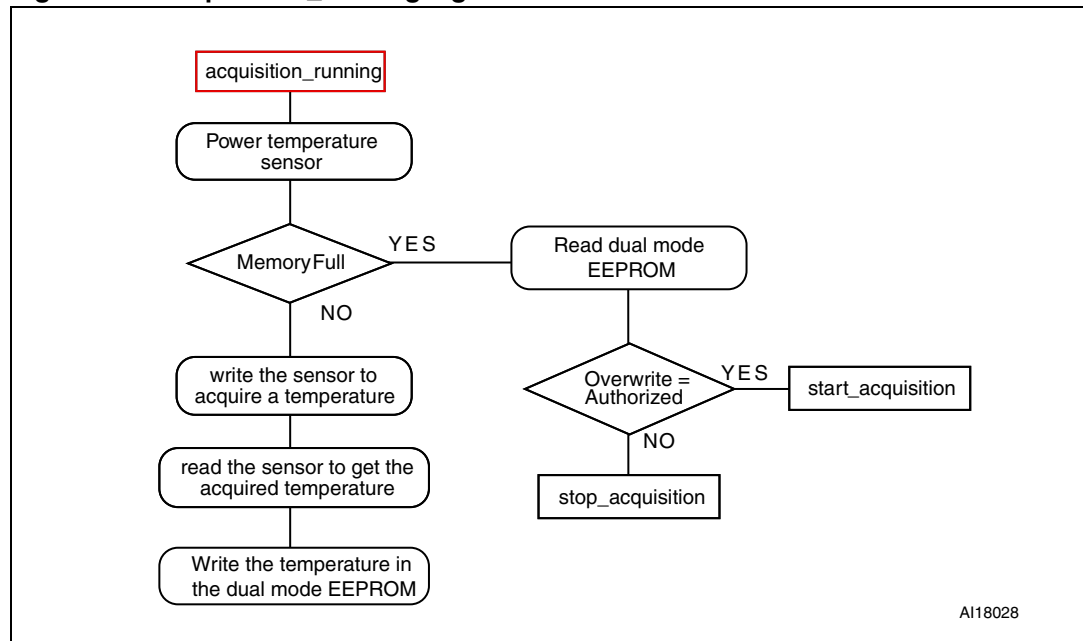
acquisition_running

Power temperature sensor

MemoryFull

YES

NO

Read dual mode EEPROM

write the sensor to acquire a temperature

Overwrite = Authorized

YES

start_acquisition

NO

read the sensor to get the acquired temperature

stop_acquisition

Write the temperature in the dual mode EEPROM

AI18028